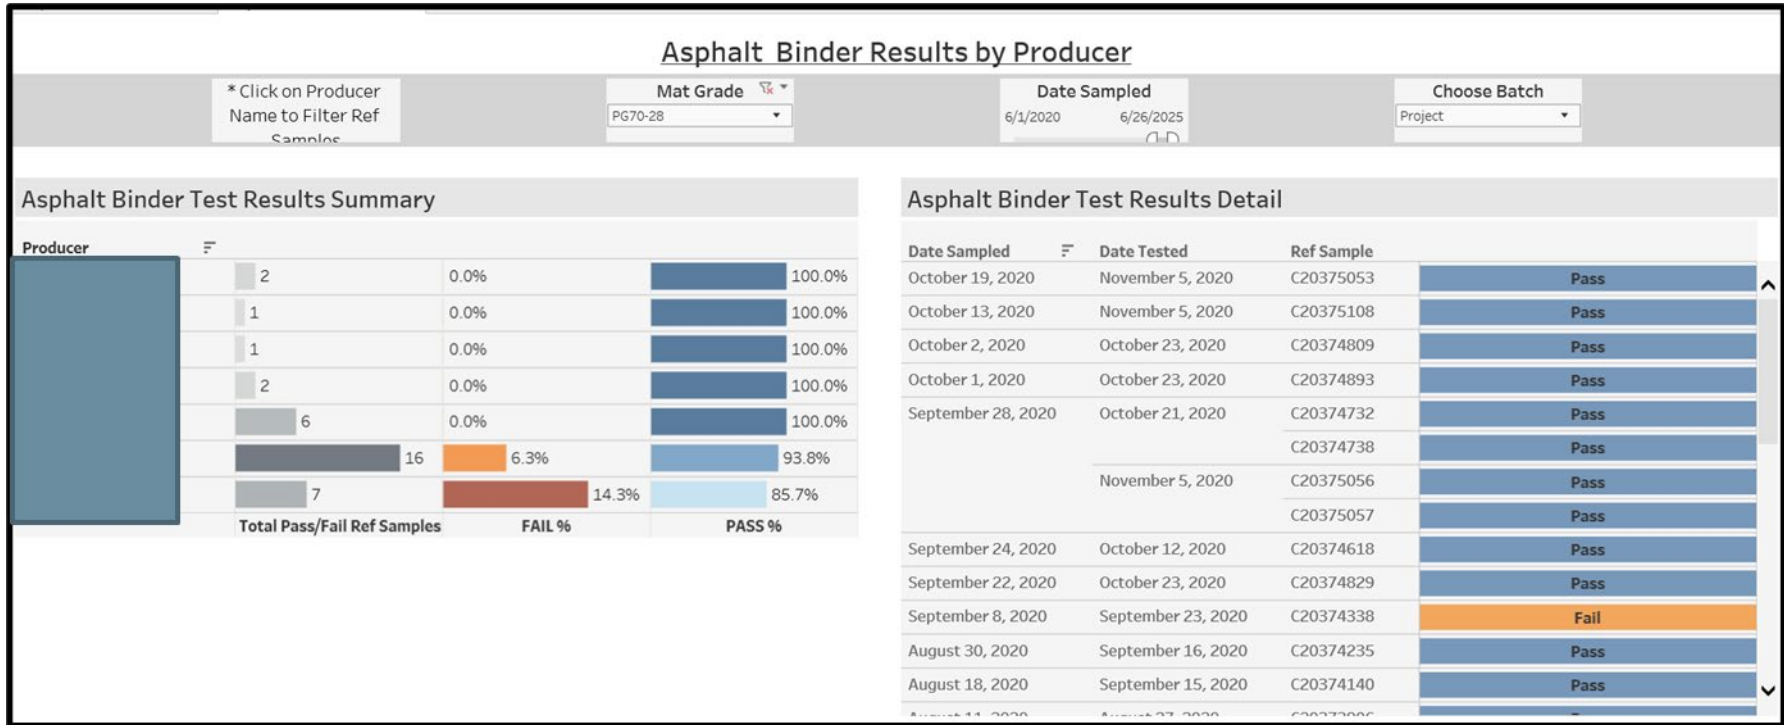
Asphalt Binder Results by Producer

* Click on Producer Name to Filter Ref Samples

Mat Grade
PG70-28

Date Sampled
6/1/2020 6/26/2025

Choose Batch
Project

Asphalt Binder Test Results Summary

| Producer | Total Pass/Fail Ref Samples | FAIL % | PASS % |
|---|---|---|---|
| | 2 | 0.0% | 100.0% |
| | 1 | 0.0% | 100.0% |
| | 1 | 0.0% | 100.0% |
| | 2 | 0.0% | 100.0% |
| | 6 | 0.0% | 100.0% |
| | 16 | 6.3% | 93.8% |
| | 7 | 14.3% | 85.7% |

Asphalt Binder Test Results Detail

| Date Sampled | Date Tested | Ref Sample | |
|---|---|---|---|
| October 19, 2020 | November 5, 2020 | C20375053 | Pass |
| October 13, 2020 | November 5, 2020 | C20375108 | Pass |
| October 2, 2020 | October 23, 2020 | C20374809 | Pass |
| October 1, 2020 | October 23, 2020 | C20374893 | Pass |
| September 28, 2020 | October 21, 2020 | C20374732 | Pass |
| | | C20374738 | Pass |
| | November 5, 2020 | C20375056 | Pass |
| | | C20375057 | Pass |
| September 24, 2020 | October 12, 2020 | C20374618 | Pass |
| September 22, 2020 | October 23, 2020 | C20374829 | Pass |
| September 8, 2020 | September 23, 2020 | C20374338 | Fail |
| August 30, 2020 | September 16, 2020 | C20374235 | Pass |
| August 18, 2020 | September 15, 2020 | C20374140 | Pass |
| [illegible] | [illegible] | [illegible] | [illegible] |